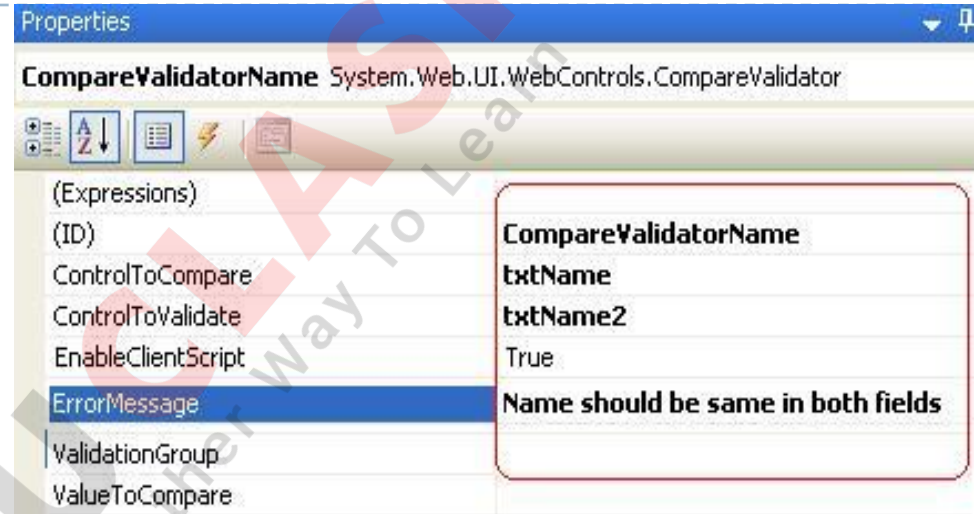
Properties

CompareValidatorName System.Web.UI.WebControls.CompareValidator

| | |
|---|---|
| (Expressions) | |
| (ID) | CompareValidatorName |
| ControlToCompare | txtName |
| ControlToValidate | txtName2 |
| EnableClientScript | True |
| ErrorMessage | Name should be same in both fields |
| ValidationGroup | |
| ValueToCompare | |

UCLAS
Other Way To Learn